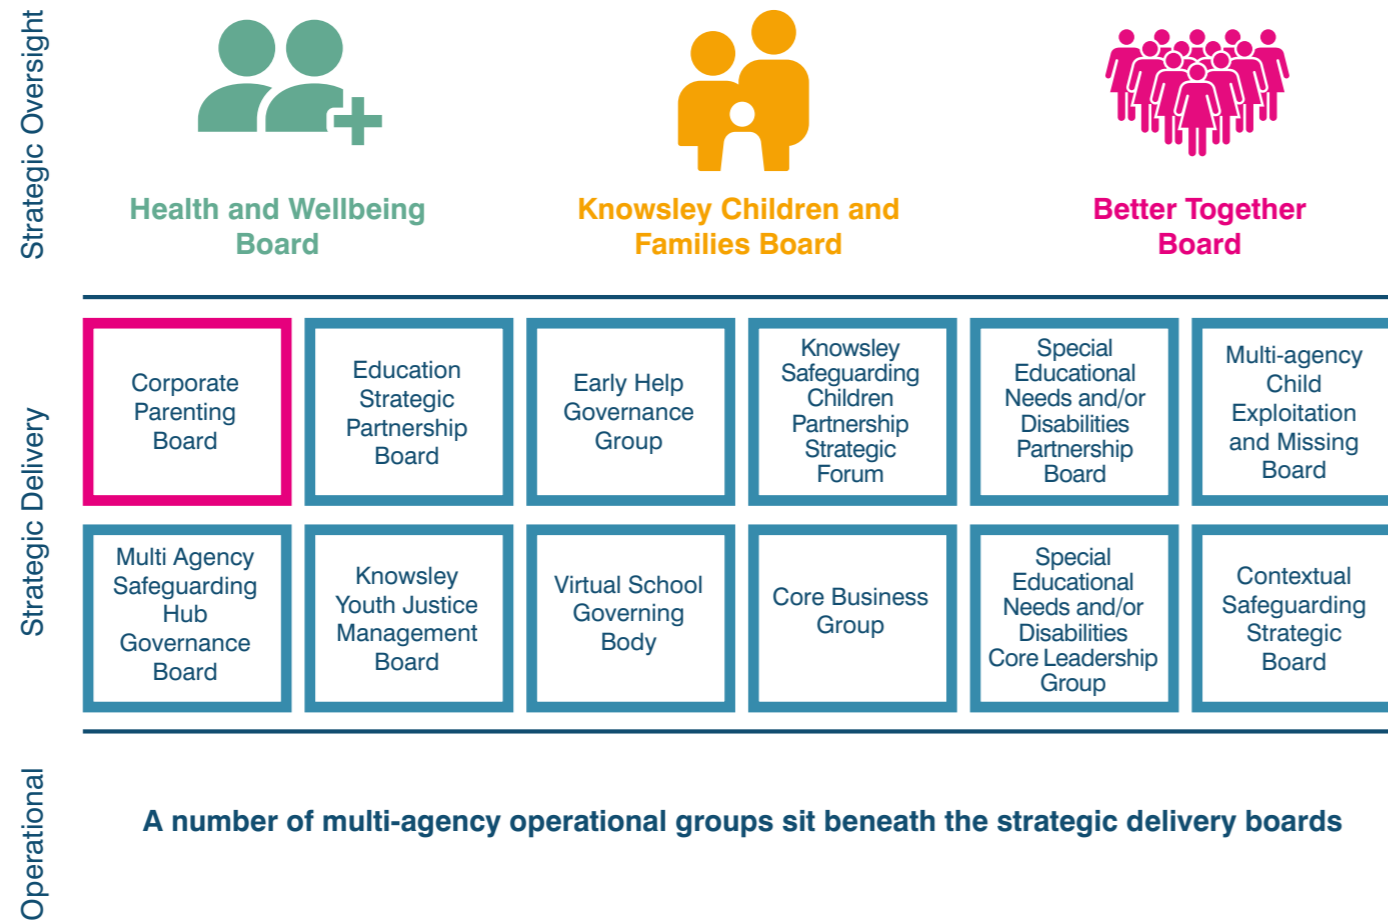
Strategic Oversight

Health and Wellbeing Board

Knowsley Children and Families Board

Better Together Board

Strategic Delivery

Corporate Parenting Board

Education Strategic Partnership Board

Early Help Governance Group

Knowsley Safeguarding Children Partnership Strategic Forum

Special Educational Needs and/or Disabilities Partnership Board

Multi-agency Child Exploitation and Missing Board

Multi Agency Safeguarding Hub Governance Board

Knowsley Youth Justice Management Board

Virtual School Governing Body

Core Business Group

Special Educational Needs and/or Disabilities Core Leadership Group

Contextual Safeguarding Strategic Board

Operational

A number of multi-agency operational groups sit beneath the strategic delivery boards